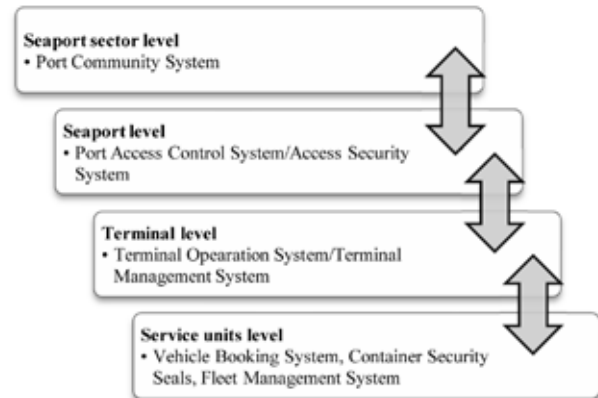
Seaport sector level
• Port Community System

Seaport level
• Port Access Control System/Access Security System

Terminal level
• Terminal Opearation System/Terminal Management System

Service units level
• Vehicle Booking System, Container Security Seals, Fleet Management System